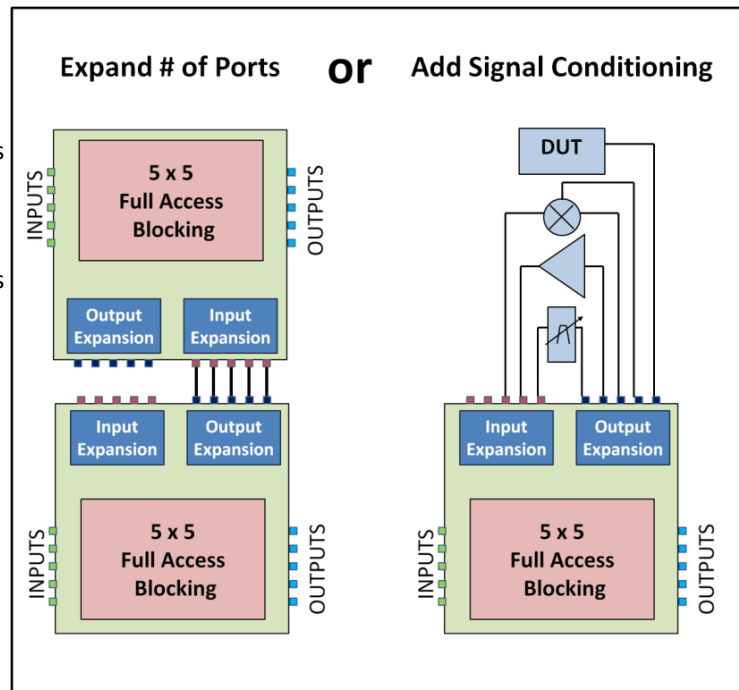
Expand # of Ports or Add Signal Conditioning

INPUTS

5 x 5
Full Access
Blocking

OUTPUTS

Output Expansion

Input Expansion

Input Expansion

Output Expansion

INPUTS

5 x 5
Full Access
Blocking

OUTPUTS

DUT

Input Expansion

Output Expansion

INPUTS

5 x 5
Full Access
Blocking

OUTPUTS